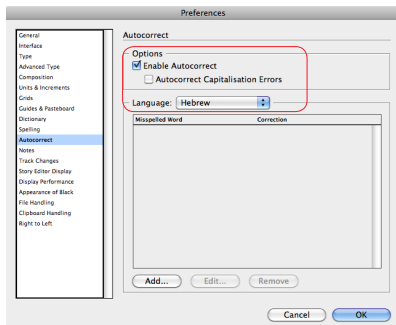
Preferences

General
Interface
Type
Advanced Type
Composition
Units & Increments
Grids
Guides & Pasteboard
Dictionary
Spelling
Autocorrect
Notes
Track Changes
Story Editor Display
Display Performance
Appearance of Black
File Handling
Clipboard Handling
Right to Left

Autocorrect

Options
Enable Autocorrect
Autocorrect Capitalisation Errors

Language: Hebrew

| Misspelled Word | Correction |
|---|---|

Add... Edit... Remove

Cancel OK